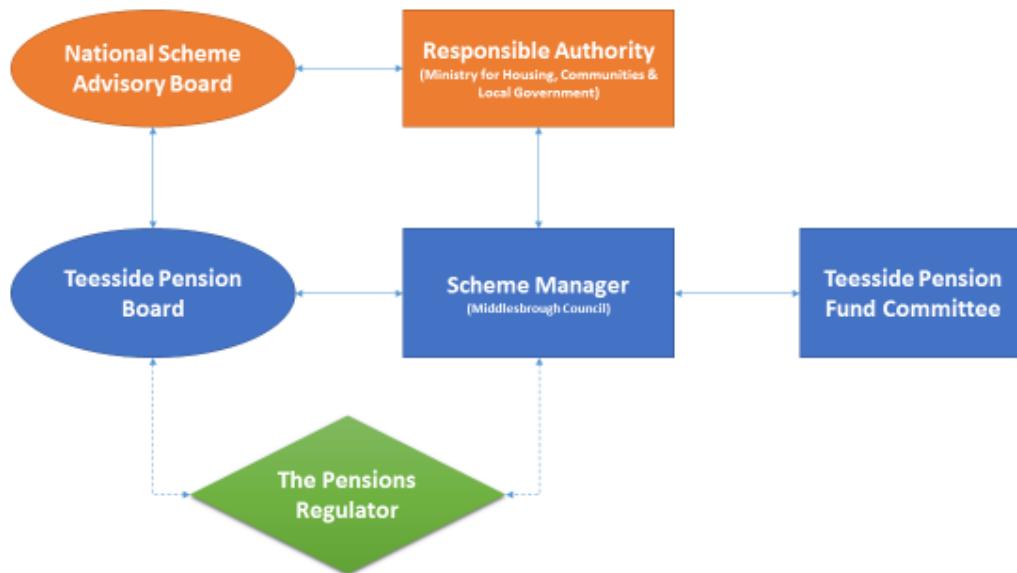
National Scheme Advisory Board

Responsible Authority
(Ministry for Housing, Communities & Local Government)

Teesside Pension Board

Scheme Manager
(Middlesbrough Council)

Teesside Pension Fund Committee

The Pensions Regulator